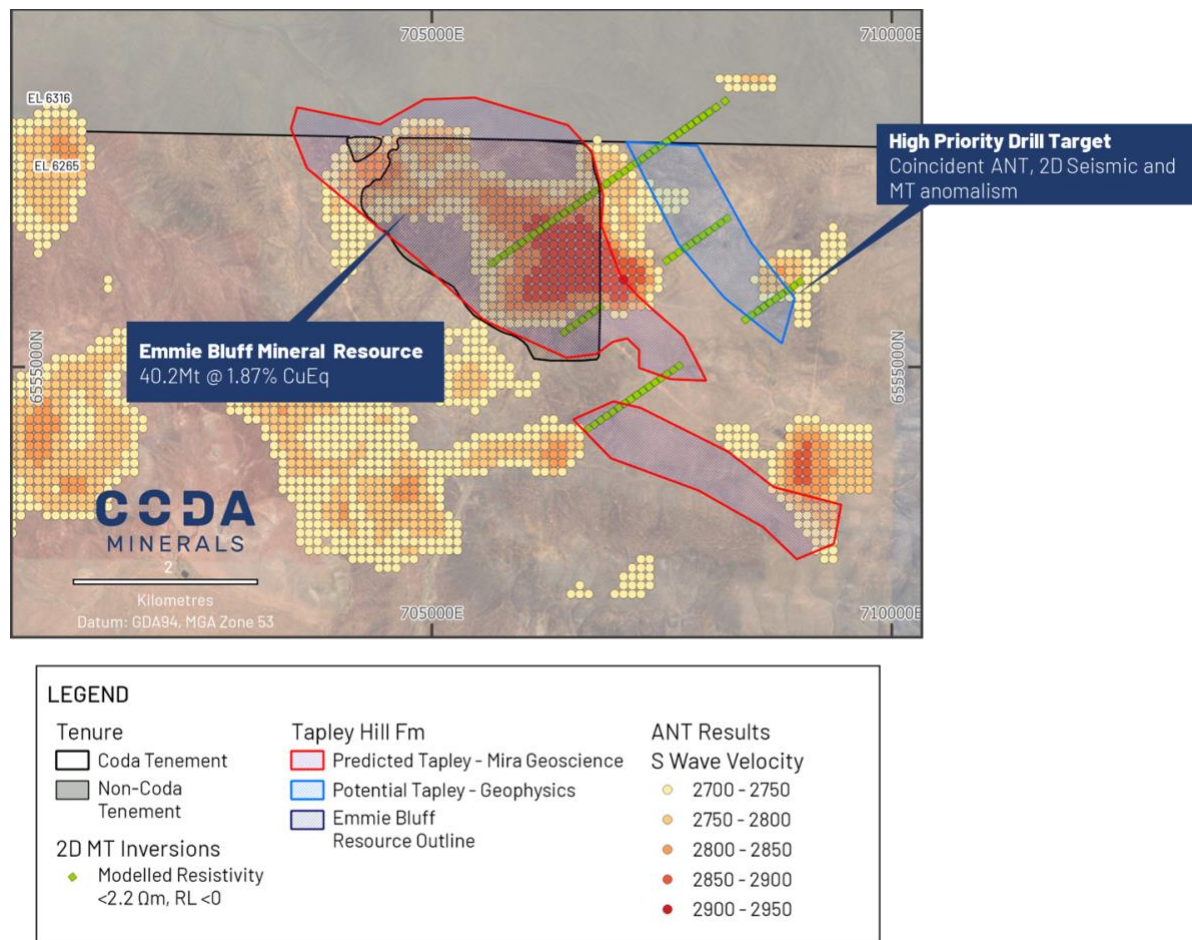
705000E

710000E

EL 6316

EL 6265

**High Priority Drill Target**
Coincident ANT, 2D Seismic and MT anomalism

**Emmie Bluff Mineral Resource**
40.2Mt @ 1.87% CuEq

6555000N

6555000N

CODA MINERALS

2

Kilometres
Datum: GDA94, MGA Zone 53

705000E

710000E

LEGEND

Tenure
Coda Tenement
Non-Coda Tenement

2D MT Inversions
Modelled Resistivity <2.2 Ωm, RL <0

Tapley Hill Fm
Predicted Tapley - Mira Geoscience
Potential Tapley - Geophysics
Emmie Bluff Resource Outline

ANT Results
S Wave Velocity
2700 - 2750
2750 - 2800
2800 - 2850
2850 - 2900
2900 - 2950